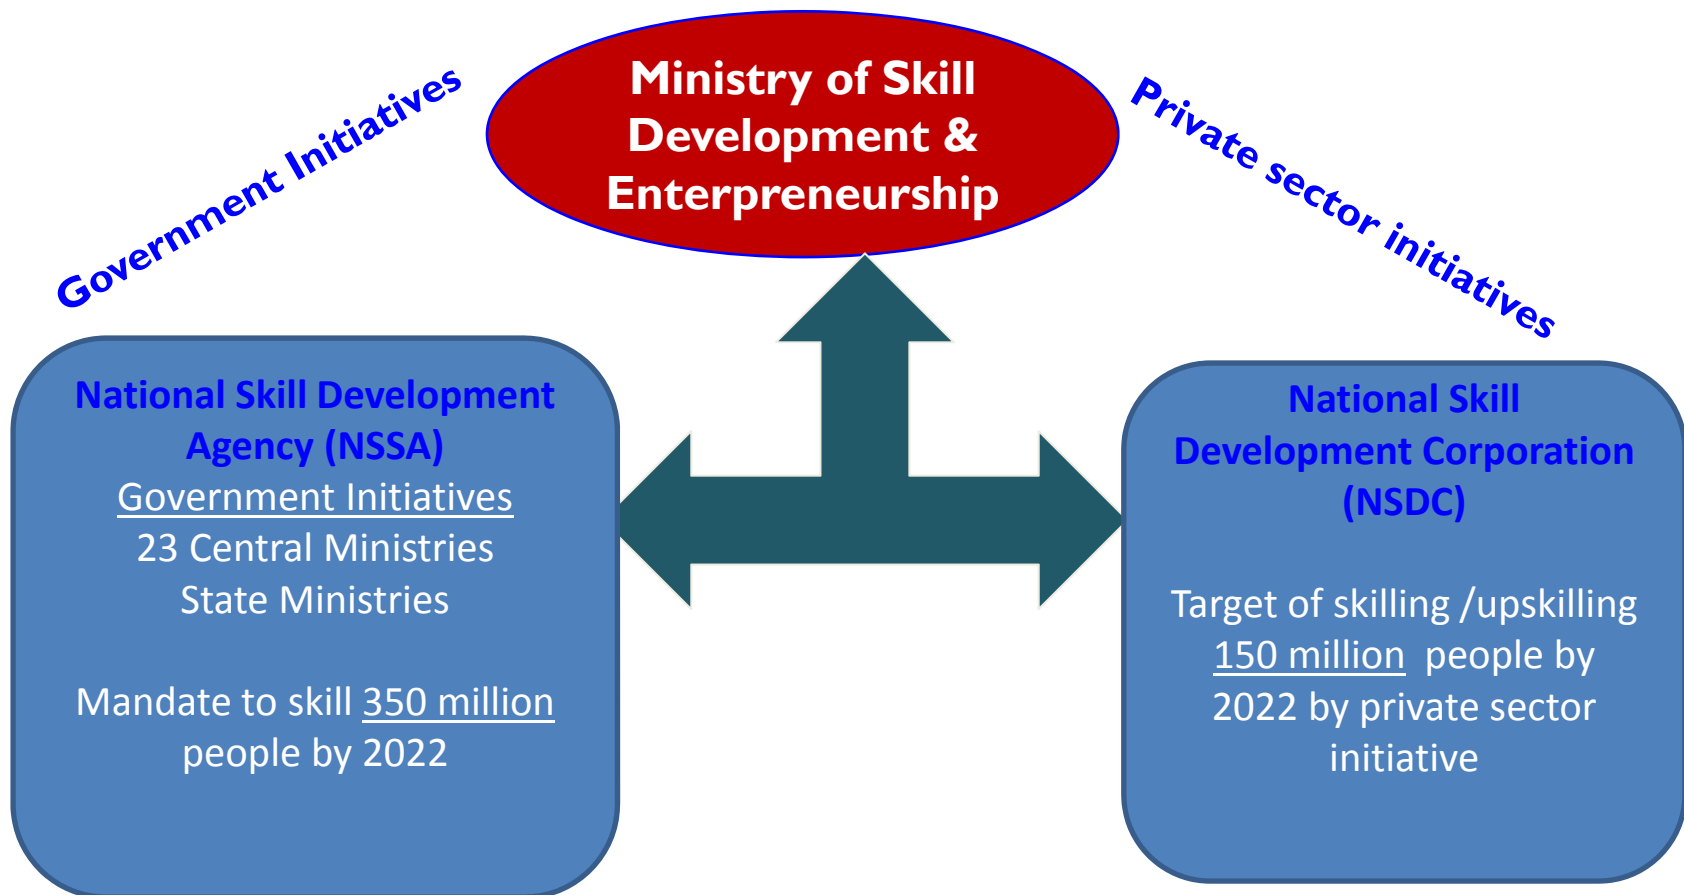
Government Initiatives

Ministry of Skill Development & Enterpreneurship

Private sector initiatives

National Skill Development Agency (NSSA)
Government Initiatives
23 Central Ministries
State Ministries

Mandate to skill 350 million people by 2022

National Skill Development Corporation (NSDC)

Target of skilling /upskilling 150 million people by 2022 by private sector initiative